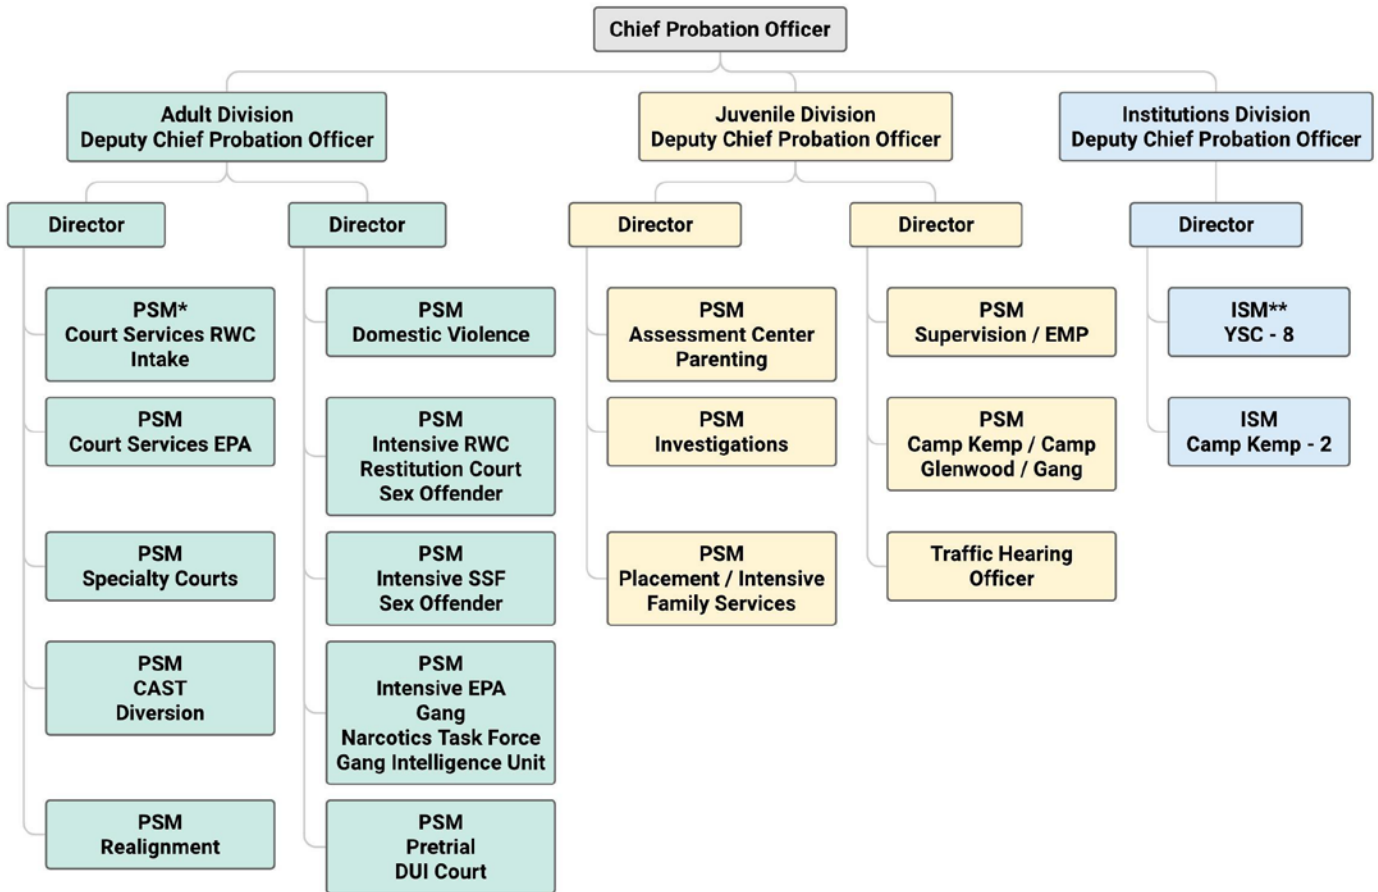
Chief Probation Officer

Adult Division
Deputy Chief Probation Officer

Juvenile Division
Deputy Chief Probation Officer

Institutions Division
Deputy Chief Probation Officer

Director

PSM*
Court Services RWC
Intake

PSM
Court Services EPA

PSM
Specialty Courts

PSM
CAST
Diversion

PSM
Realignment

Director

PSM
Domestic Violence

PSM
Intensive RWC
Restitution Court
Sex Offender

PSM
Intensive SSF
Sex Offender

PSM
Intensive EPA
Gang
Narcotics Task Force
Gang Intelligence Unit

PSM
Pretrial
DUI Court

Director

PSM
Assessment Center
Parenting

PSM
Investigations

PSM
Placement / Intensive
Family Services

Director

PSM
Supervision / EMP

PSM
Camp Kemp / Camp
Glenwood / Gang

Traffic Hearing
Officer

Director

ISM**
YSC - 8

ISM
Camp Kemp - 2